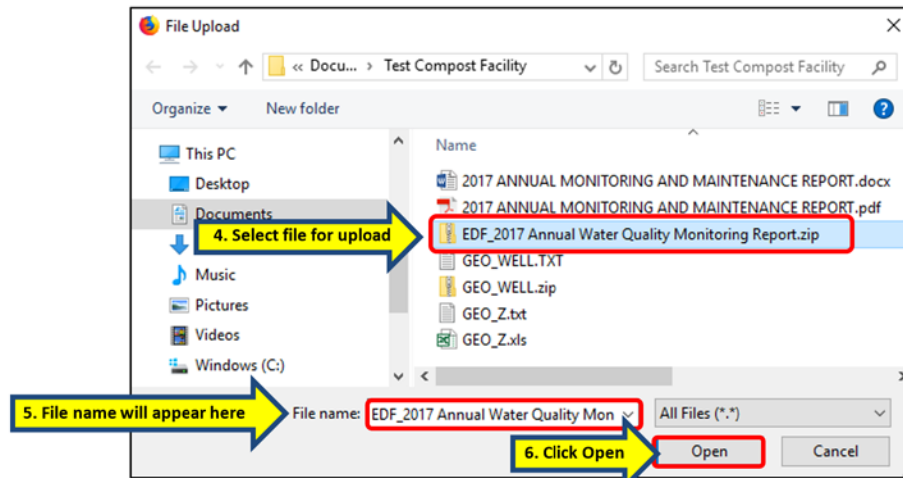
File Upload

« Docu... › Test Compost Facility

Search Test Compost Facility

Organize ▾ New folder

This PC
Desktop
Documents
Music
Pictures
Videos
Windows (C:)

Name
2017 ANNUAL MONITORING AND MAINTENANCE REPORT.docx
2017 ANNUAL MONITORING AND MAINTENANCE REPORT.pdf
EDF_2017 Annual Water Quality Monitoring Report.zip
GEO_WELL.TXT
GEO_WELL.zip
GEO_Z.txt
GEO_Z.xls

4. Select file for upload

5. File name will appear here

File name: EDF_2017 Annual Water Quality Mon

All Files (*.*)

6. Click Open

Open

Cancel